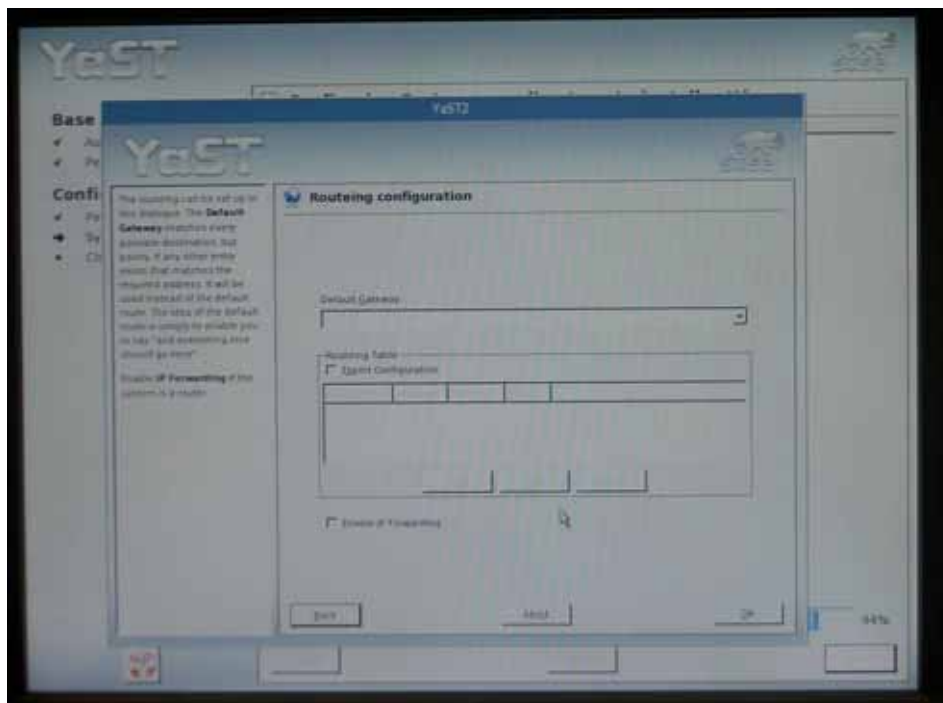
YaST

Base

Confi

YaST2

YaST

The routing can be set up in this dialogue. The Default Gateway matches every possible destination, but poorly. If any other entry exists that matches the required address, it will be used instead of the default route. The idea of the Default route is simply to enable you to say "and everything else should go here".

Enable IP Forwarding if the system is a router.

Routeing configuration

Default Gateway

Routing Table

Expert Configuration

Enable IP Forwarding

Back

Abort

OK

94%